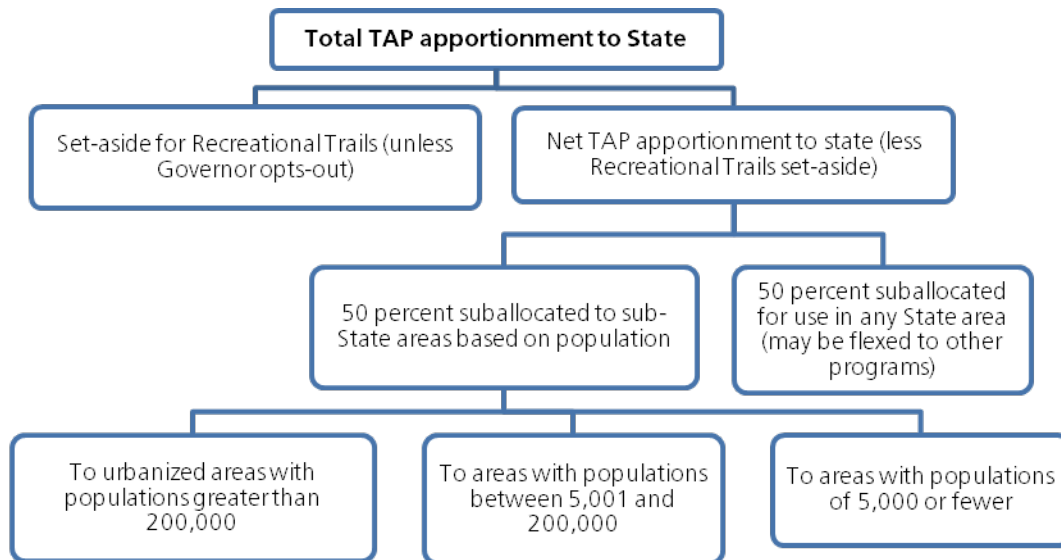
Total TAP apportionment to State

Set-aside for Recreational Trails (unless Governor opts-out)

Net TAP apportionment to state (less Recreational Trails set-aside)

50 percent suballocated to sub-State areas based on population

50 percent suballocated for use in any State area (may be flexed to other programs)

To urbanized areas with populations greater than 200,000

To areas with populations between 5,001 and 200,000

To areas with populations of 5,000 or fewer